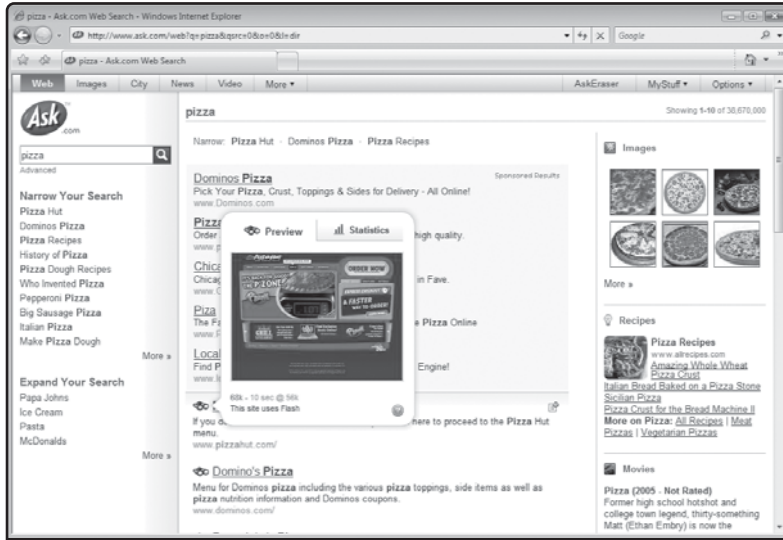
pizza - Ask.com Web Search - Windows Internet Explorer

http://www.ask.com/web?q=pizza&qsrc=0&o=0&l=dir

Google

pizza - Ask.com Web Search

Web Images City News Video More ▾ AskEraser MyStuff ▾ Options ▾

Ask.com

pizza

Advanced

Narrow Your Search
Pizza Hut
Dominos Pizza
Pizza Recipes
History of Pizza
Pizza Dough Recipes
Who Invented Pizza
Pepperoni Pizza
Big Sausage Pizza
Italian Pizza
Make Pizza Dough

More »

Expand Your Search
Papa Johns
Ice Cream
Pasta
McDonalds

More »

pizza

Showing 1-10 of 30,670,000

Narrow: Pizza Hut · Dominos Pizza · Pizza Recipes

Sponsored Results

Dominos Pizza
Pick Your Pizza, Crust, Toppings & Sides for Delivery - All Online!
www.Dominos.com

Pizz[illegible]
Order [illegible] high quality.
www.p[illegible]

Chica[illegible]
Chica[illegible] in Fave.
www.C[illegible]

Piza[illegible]
The F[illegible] Pizza Online
www.F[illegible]

Local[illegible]
Find P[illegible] Engine!
www.l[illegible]

Preview Statistics

ORDER NOW

68k - 10 sec @ 56k
This site uses Flash

If you d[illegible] here to proceed to the Pizza Hut menu.
www.pizzahut.com/

Domino's Pizza
Menu for Dominos pizza including the various pizza toppings, side items as well as pizza nutrition information and Dominos coupons.
www.dominos.com/

Images

More »

Recipes

Pizza Recipes
www.allrecipes.com
Amazing Whole Wheat Pizza Crust
Italian Bread Baked on a Pizza Stone
Sicilian Pizza
Pizza Crust for the Bread Machine II
More on Pizza: All Recipes | Meat Pizzas | Vegetarian Pizzas

Movies

Pizza (2005 - Not Rated)
Former high school hotshot and college town legend, thirty-something Matt (Ethan Embry) is now the